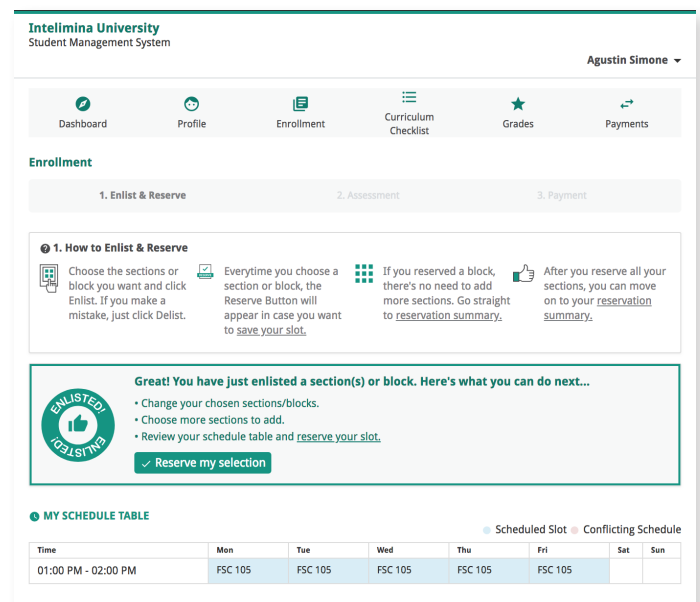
Intelimina University
Student Management System

Agustin Simone

Dashboard
Profile
Enrollment
Curriculum Checklist
Grades
Payments

Enrollment

1. Enlist & Reserve
2. Assessment
3. Payment

1. How to Enlist & Reserve

Choose the sections or block you want and click Enlist. If you make a mistake, just click Delist.

Everytime you choose a section or block, the Reserve Button will appear in case you want to save your slot.

If you reserved a block, there's no need to add more sections. Go straight to reservation summary.

After you reserve all your sections, you can move on to your reservation summary.

ENLISTED! ENLISTED!

Great! You have just enlisted a section(s) or block. Here's what you can do next...
• Change your chosen sections/blocks.
• Choose more sections to add.
• Review your schedule table and reserve your slot.

✓ Reserve my selection

MY SCHEDULE TABLE

Scheduled Slot  Conflicting Schedule

| Time | Mon | Tue | Wed | Thu | Fri | Sat | Sun |
|---|---|---|---|---|---|---|---|
| 01:00 PM - 02:00 PM | FSC 105 | FSC 105 | FSC 105 | FSC 105 | FSC 105 | | |